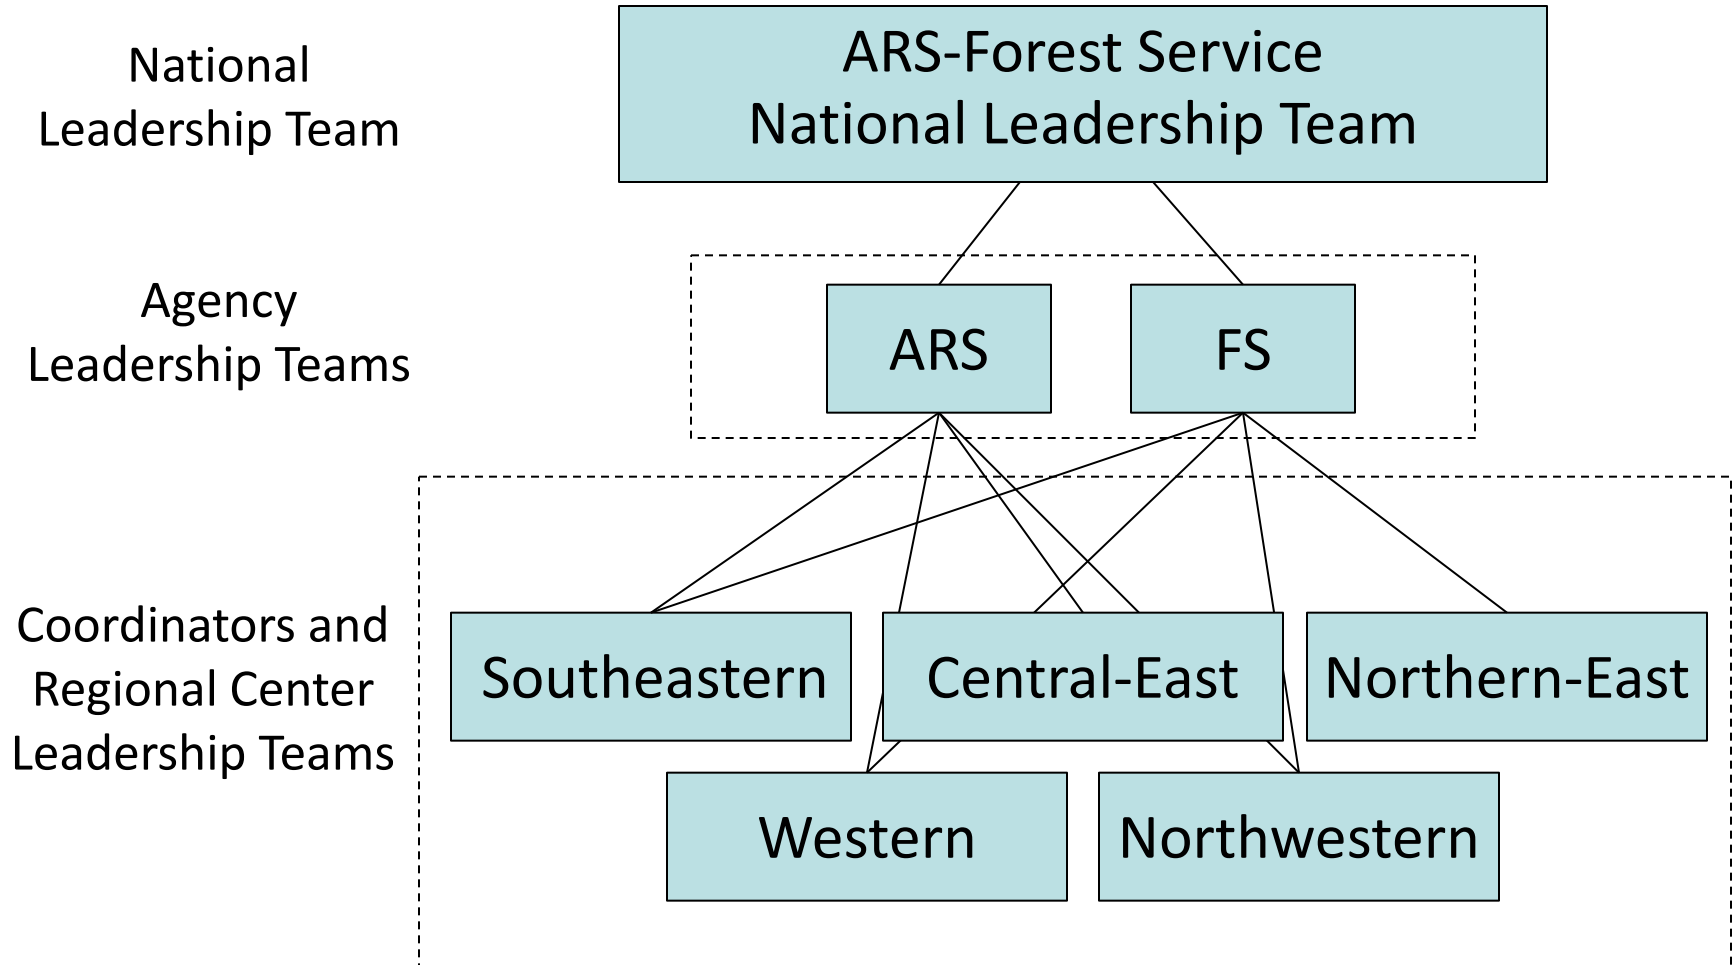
National Leadership Team

ARS-Forest Service National Leadership Team

Agency Leadership Teams

ARS

FS

Coordinators and Regional Center Leadership Teams

Southeastern

Central-East

Northern-East

Western

Northwestern